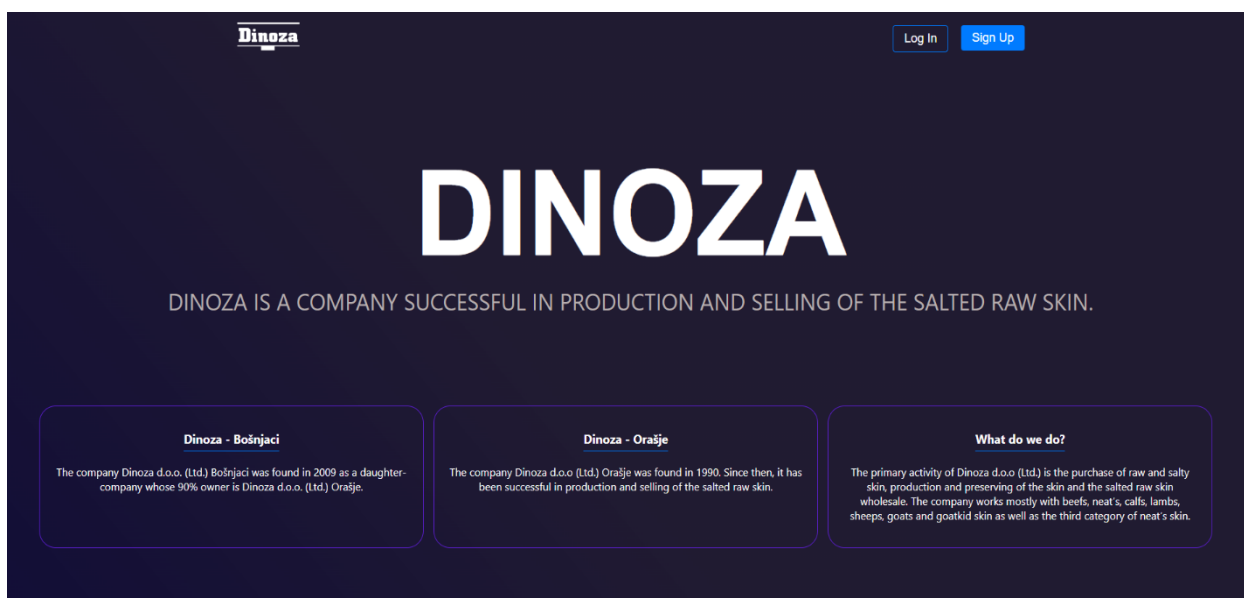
Dinoza

Log In

Sign Up

DINOZA

DINOZA IS A COMPANY SUCCESSFUL IN PRODUCTION AND SELLING OF THE SALTED RAW SKIN.

Dinoza - Bošnjaci

The company Dinoza d.o.o. (Ltd.) Bošnjaci was found in 2009 as a daughter-company whose 90% owner is Dinoza d.o.o. (Ltd.) Orašje.

Dinoza - Orašje

The company Dinoza d.o.o (Ltd.) Orašje was found in 1990. Since then, it has been successful in production and selling of the salted raw skin.

What do we do?

The primary activity of Dinoza d.o.o (Ltd.) is the purchase of raw and salty skin, production and preserving of the skin and the salted raw skin wholesale. The company works mostly with beefs, neat's, calfs, lambs, sheeps, goats and goatkid skin as well as the third category of neat's skin.